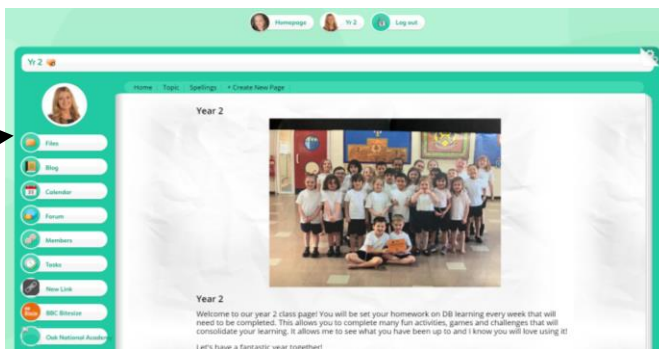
Homepage Yr 2 Log out

Yr 2

Home Topic Spellings + Create New Page

Files
Blog
Calendar
Forum
Members
Tasks
New Link
BBC Bitesize
Oak National Acade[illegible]

Year 2

Year 2

Welcome to our year 2 class page! You will be set your homework on DB learning every week that will need to be completed. This allows you to complete many fun activities, games and challenges that will consolidate your learning. It allows me to see what you have been up to and I know you will love using it!

Let's have a fantastic year together!